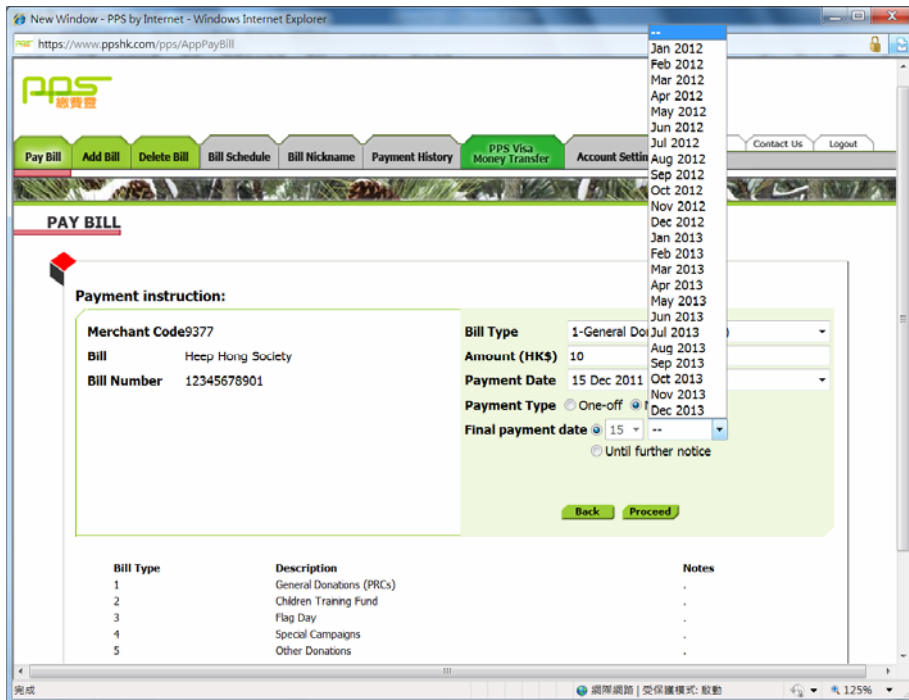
New Window - PPS by Internet - Windows Internet Explorer

https://www.ppshk.com/pps/AppPayBill

PPS 繳費靈

Pay Bill | Add Bill | Delete Bill | Bill Schedule | Bill Nickname | Payment History | PPS Visa Money Transfer | Account Settin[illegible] | Contact Us | Logout

PAY BILL

Payment instruction:

Merchant Code 9377
Bill Heep Hong Society
Bill Number 12345678901

Bill Type 1-General Do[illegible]
Amount (HK$) 10
Payment Date 15 Dec 2011
Payment Type One-off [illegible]
Final payment date 15 --
Until further notice

--
Jan 2012
Feb 2012
Mar 2012
Apr 2012
May 2012
Jun 2012
Jul 2012
Aug 2012
Sep 2012
Oct 2012
Nov 2012
Dec 2012
Jan 2013
Feb 2013
Mar 2013
Apr 2013
May 2013
Jun 2013
Jul 2013
Aug 2013
Sep 2013
Oct 2013
Nov 2013
Dec 2013

Back Proceed

| Bill Type | Description | Notes |
|---|---|---|
| 1 | General Donations (PRCs) | . |
| 2 | Children Training Fund | . |
| 3 | Flag Day | . |
| 4 | Special Campaigns | . |
| 5 | Other Donations | . |

完成 網際網路 | 受保護模式: 啟動 125%